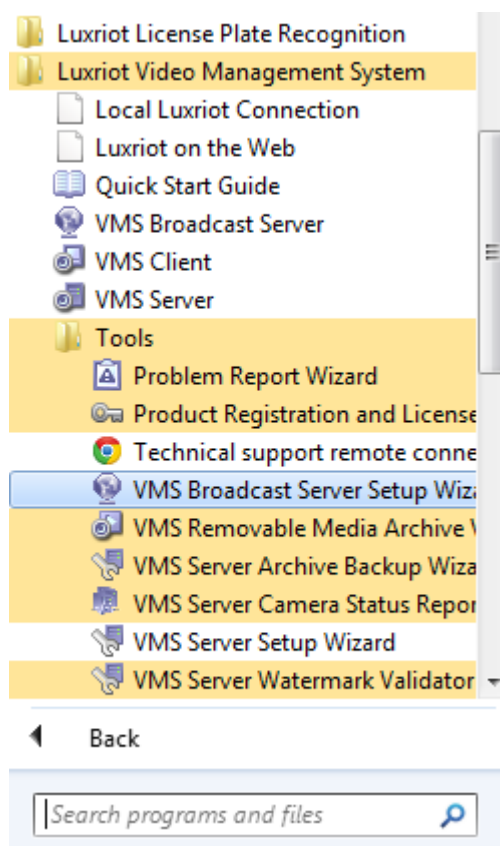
Luxriot License Plate Recognition
Luxriot Video Management System
Local Luxriot Connection
Luxriot on the Web
Quick Start Guide
VMS Broadcast Server
VMS Client
VMS Server
Tools
Problem Report Wizard
Product Registration and License
Technical support remote conne
VMS Broadcast Server Setup Wiza
VMS Removable Media Archive V
VMS Server Archive Backup Wiza
VMS Server Camera Status Repor
VMS Server Setup Wizard
VMS Server Watermark Validator
Back
Search programs and files